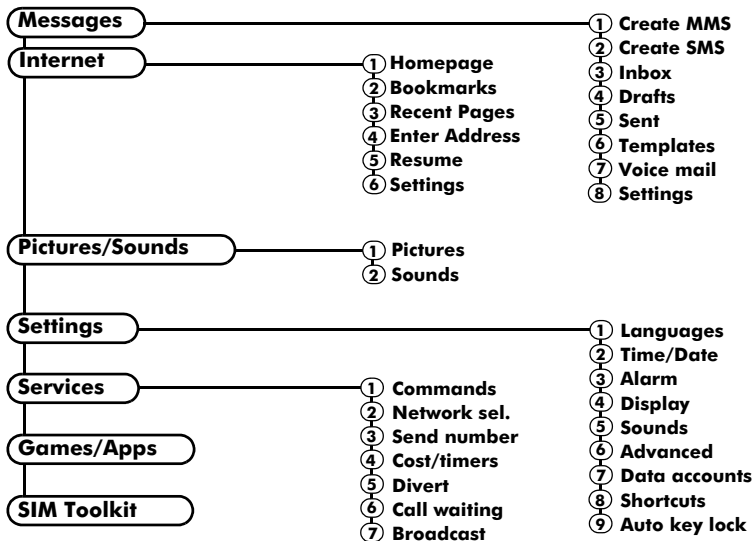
Messages

① Create MMS
② Create SMS
③ Inbox
④ Drafts
⑤ Sent
⑥ Templates
⑦ Voice mail
⑧ Settings

Internet

① Homepage
② Bookmarks
③ Recent Pages
④ Enter Address
⑤ Resume
⑥ Settings

Pictures/Sounds

① Pictures
② Sounds

Settings

① Languages
② Time/Date
③ Alarm
④ Display
⑤ Sounds
⑥ Advanced
⑦ Data accounts
⑧ Shortcuts
⑨ Auto key lock

Services

① Commands
② Network sel.
③ Send number
④ Cost/timers
⑤ Divert
⑥ Call waiting
⑦ Broadcast

Games/Apps

SIM Toolkit